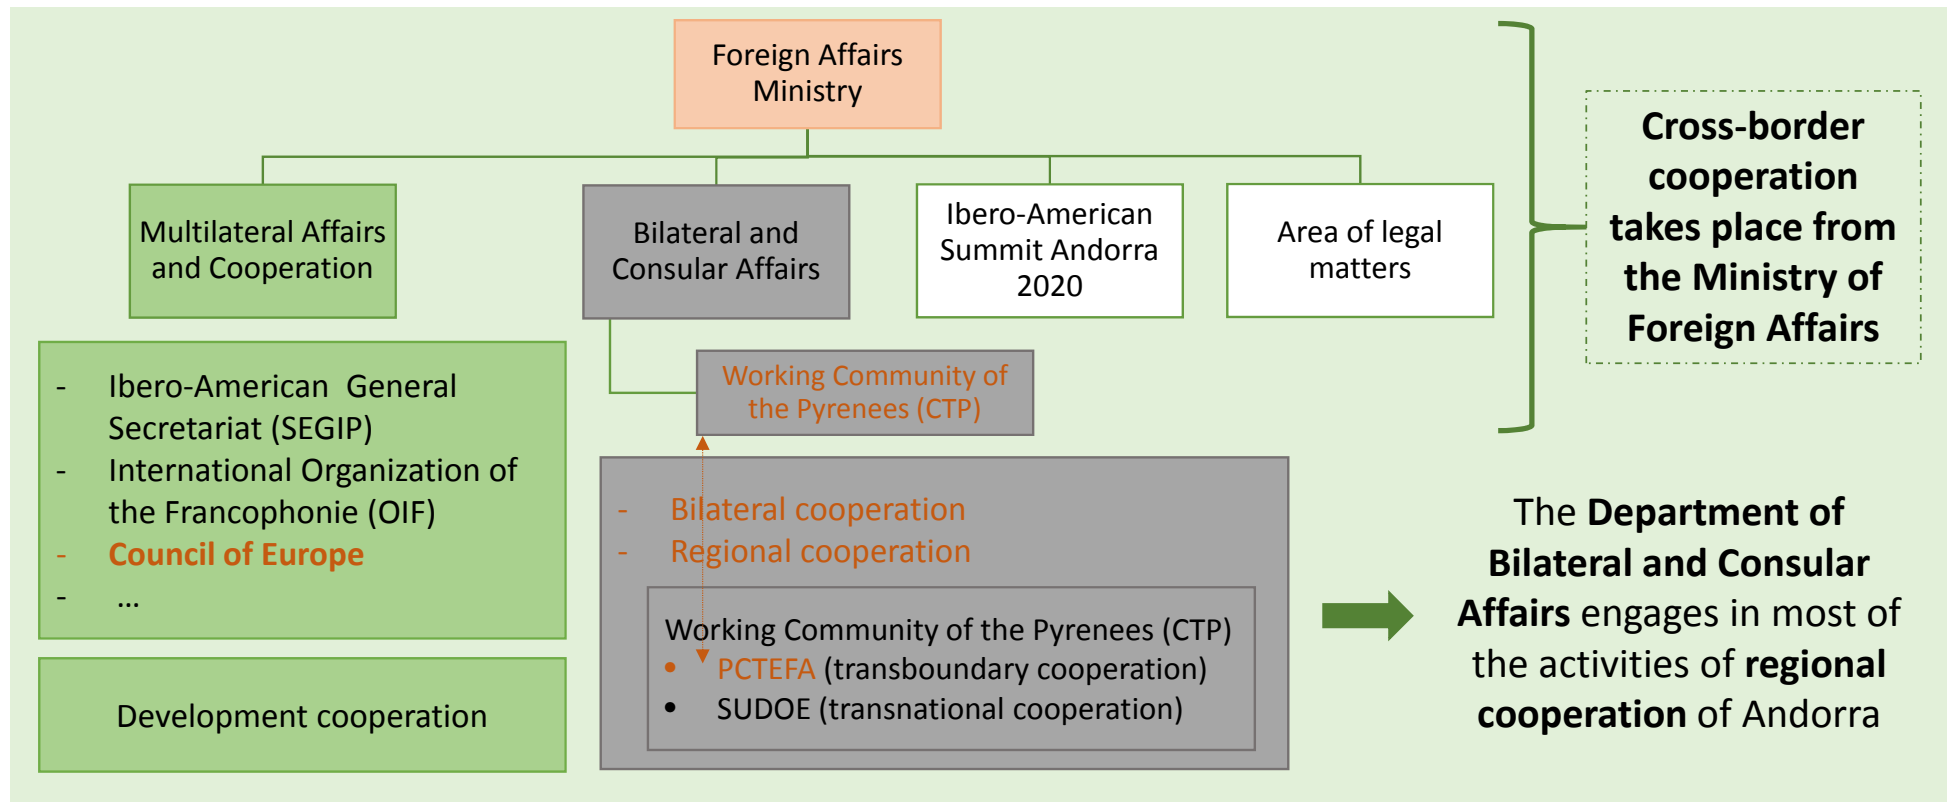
Foreign Affairs Ministry

Multilateral Affairs and Cooperation

Bilateral and Consular Affairs

Ibero-American Summit Andorra 2020

Area of legal matters

Cross-border cooperation takes place from the Ministry of Foreign Affairs

- Ibero-American General Secretariat (SEGIP)
- International Organization of the Francophonie (OIF)
- Council of Europe
- …

Development cooperation

Working Community of the Pyrenees (CTP)

- Bilateral cooperation
- Regional cooperation

Working Community of the Pyrenees (CTP)
• PCTEFA (transboundary cooperation)
• SUDOE (transnational cooperation)

The **Department of Bilateral and Consular Affairs** engages in most of the activities of **regional cooperation** of Andorra